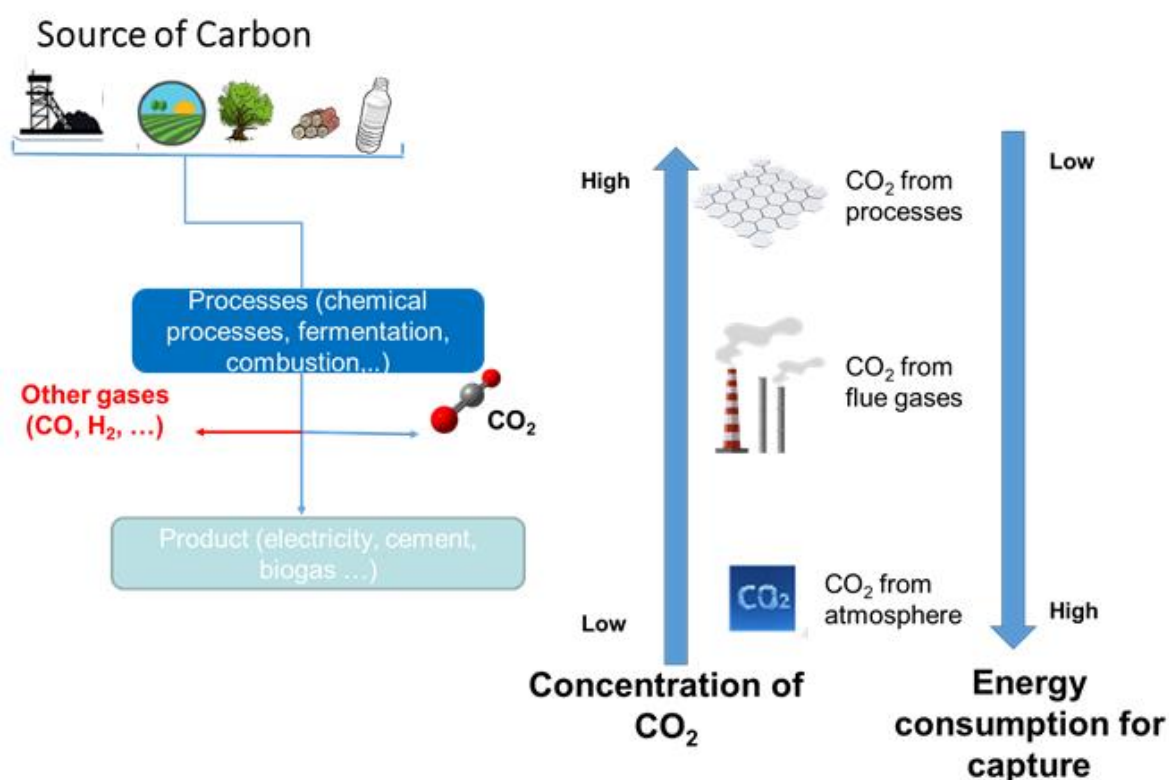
Source of Carbon

Processes (chemical processes, fermentation, combustion...)

Other gases (CO, $H_2$, …)

$CO_2$

Product (electricity, cement, biogas …)

High

Low

$CO_2$ from processes

$CO_2$ from flue gases

$CO_2$

$CO_2$ from atmosphere

Low

High

Concentration of $CO_2$

Energy consumption for capture